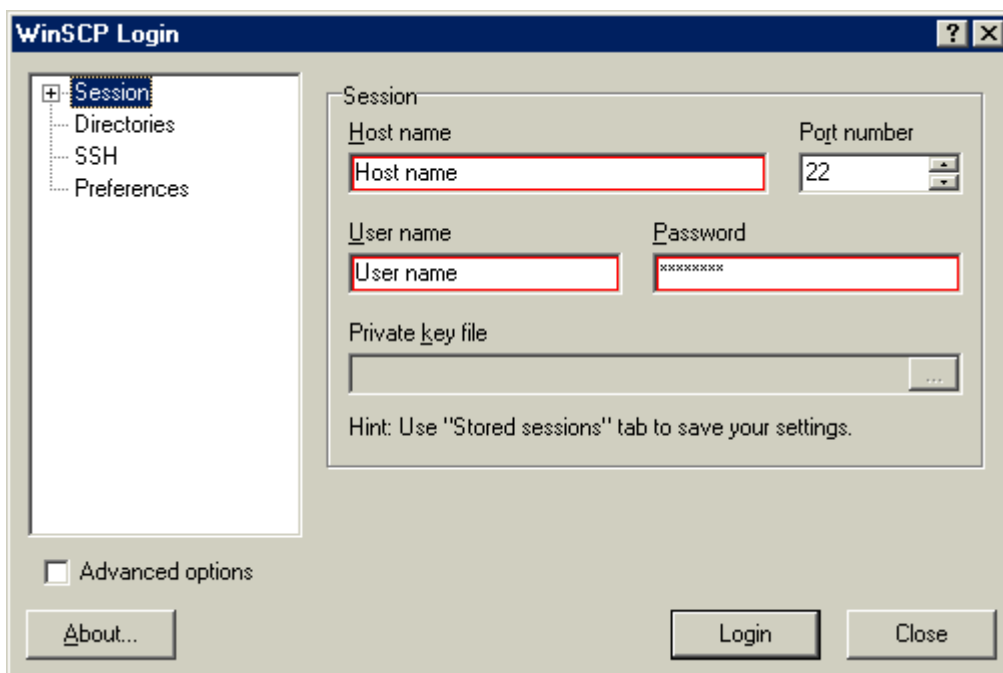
WinSCP Login

?

Session
Directories
SSH
Preferences

Session
Host name
Host name
Port number
22
User name
User name
Password
********
Private key file
...
Hint: Use "Stored sessions" tab to save your settings.

Advanced options

About...

Login

Close